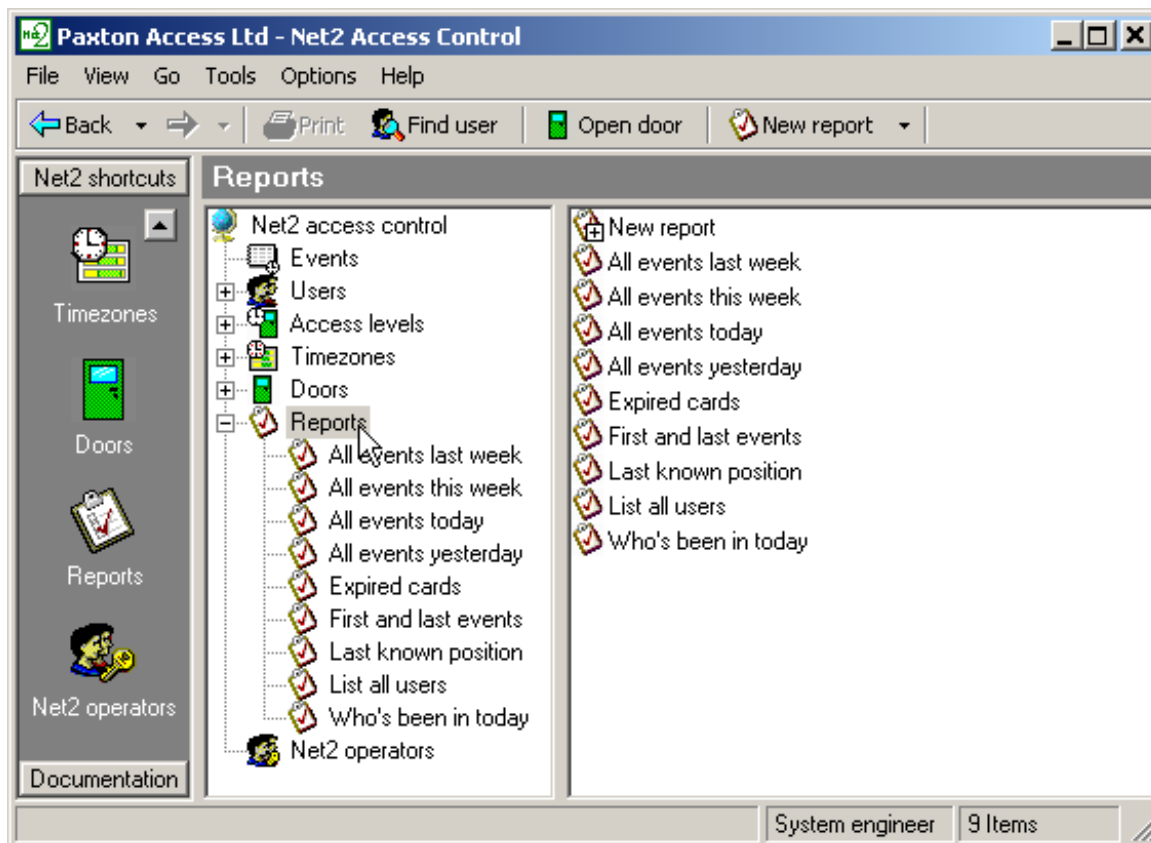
Paxton Access Ltd - Net2 Access Control

File View Go Tools Options Help

Back Print Find user Open door New report

Net2 shortcuts

Timezones

Doors

Reports

Net2 operators

Documentation

Reports

Net2 access control
Events
Users
Access levels
Timezones
Doors
Reports
All events last week
All events this week
All events today
All events yesterday
Expired cards
First and last events
Last known position
List all users
Who's been in today
Net2 operators

New report
All events last week
All events this week
All events today
All events yesterday
Expired cards
First and last events
Last known position
List all users
Who's been in today

System engineer 9 Items